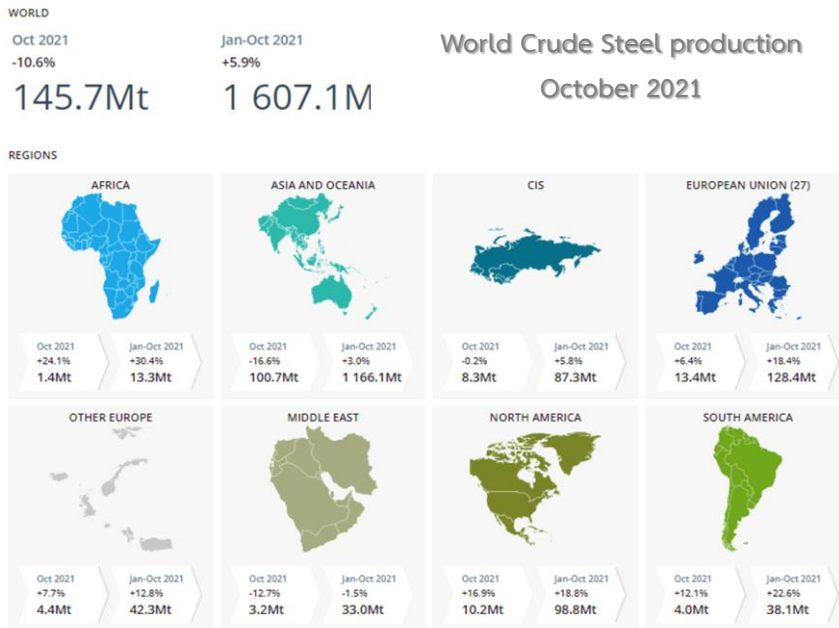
WORLD

Oct 2021
-10.6%
145.7Mt

Jan-Oct 2021
+5.9%
1 607.1M

World Crude Steel production
October 2021

REGIONS

AFRICA
Oct 2021
+24.1%
1.4Mt
Jan-Oct 2021
+30.4%
13.3Mt

ASIA AND OCEANIA
Oct 2021
-16.6%
100.7Mt
Jan-Oct 2021
+3.0%
1 166.1Mt

CIS
Oct 2021
-0.2%
8.3Mt
Jan-Oct 2021
+5.8%
87.3Mt

EUROPEAN UNION (27)
Oct 2021
+6.4%
13.4Mt
Jan-Oct 2021
+18.4%
128.4Mt

OTHER EUROPE
Oct 2021
+7.7%
4.4Mt
Jan-Oct 2021
+12.8%
42.3Mt

MIDDLE EAST
Oct 2021
-12.7%
3.2Mt
Jan-Oct 2021
-1.5%
33.0Mt

NORTH AMERICA
Oct 2021
+16.9%
10.2Mt
Jan-Oct 2021
+18.8%
98.8Mt

SOUTH AMERICA
Oct 2021
+12.1%
4.0Mt
Jan-Oct 2021
+22.6%
38.1Mt